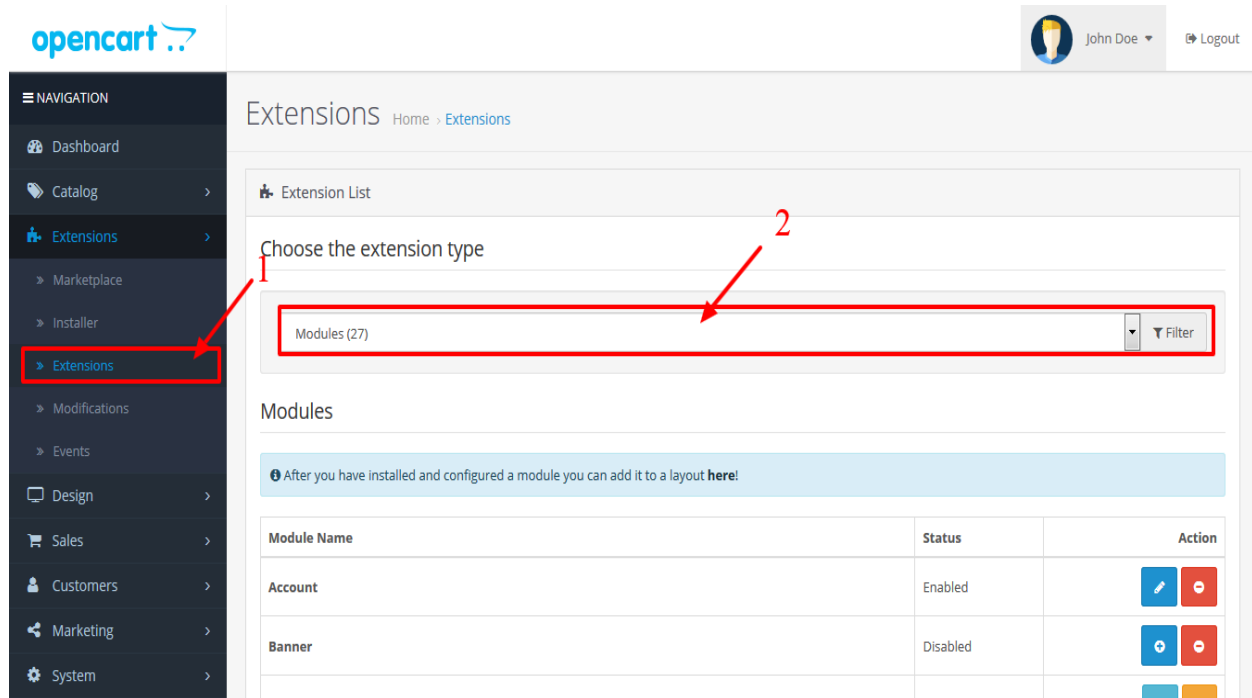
opencart

John Doe

Logout

NAVIGATION

Dashboard

Catalog

Extensions

» Marketplace

» Installer

» Extensions

» Modifications

» Events

Design

Sales

Customers

Marketing

System

Extensions Home › Extensions

Extension List

Choose the extension type

1

2

Modules (27)

Filter

Modules

After you have installed and configured a module you can add it to a layout **here**!

| Module Name | Status | Action |
|---|---|---|
| Account | Enabled | |
| Banner | Disabled | |